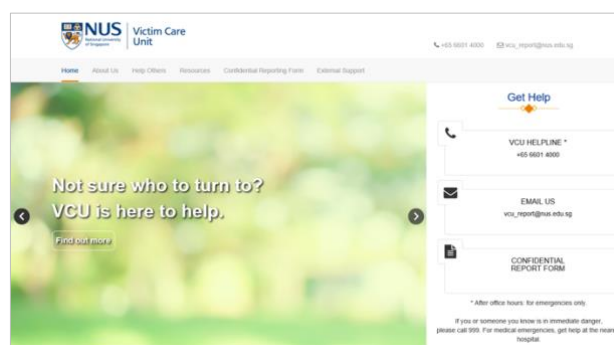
NUS National University of Singapore | Victim Care Unit

+65 6601 4000 vcu_report@nus.edu.sg

Home About Us Help Others Resources Confidential Reporting Form External Support

Not sure who to turn to? VCU is here to help.

Find out more

Get Help

VCU HELPLINE *
+65 6601 4000

EMAIL US
vcu_report@nus.edu.sg

CONFIDENTIAL REPORT FORM

* After office hours: for emergencies only.

If you or someone you know is in immediate danger, please call 999. For medical emergencies, get help at the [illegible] hospital.